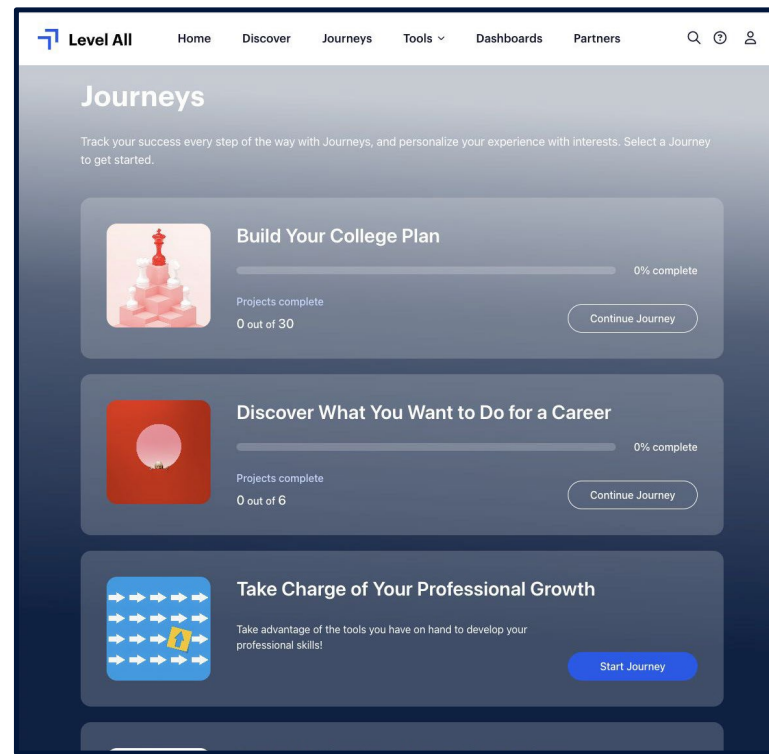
Level All Home Discover Journeys Tools Dashboards Partners

Journeys

Track your success every step of the way with Journeys, and personalize your experience with interests. Select a Journey to get started.

Build Your College Plan

0% complete

Projects complete

0 out of 30

Continue Journey

Discover What You Want to Do for a Career

0% complete

Projects complete

0 out of 6

Continue Journey

Take Charge of Your Professional Growth

Take advantage of the tools you have on hand to develop your professional skills!

Start Journey